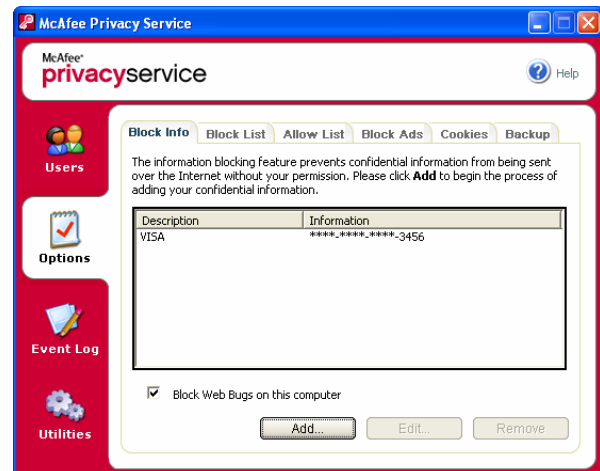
McAfee Privacy Service

McAfee®
privacyservice

Help

Users

Options

Event Log

Utilities

Block Info | Block List | Allow List | Block Ads | Cookies | Backup

The information blocking feature prevents confidential information from being sent over the Internet without your permission. Please click **Add** to begin the process of adding your confidential information.

| Description | Information |
|---|---|
| VISA | \*\*\*\*-\*\*\*\*-\*\*\*\*-3456 |

Block Web Bugs on this computer

Add... Edit... Remove